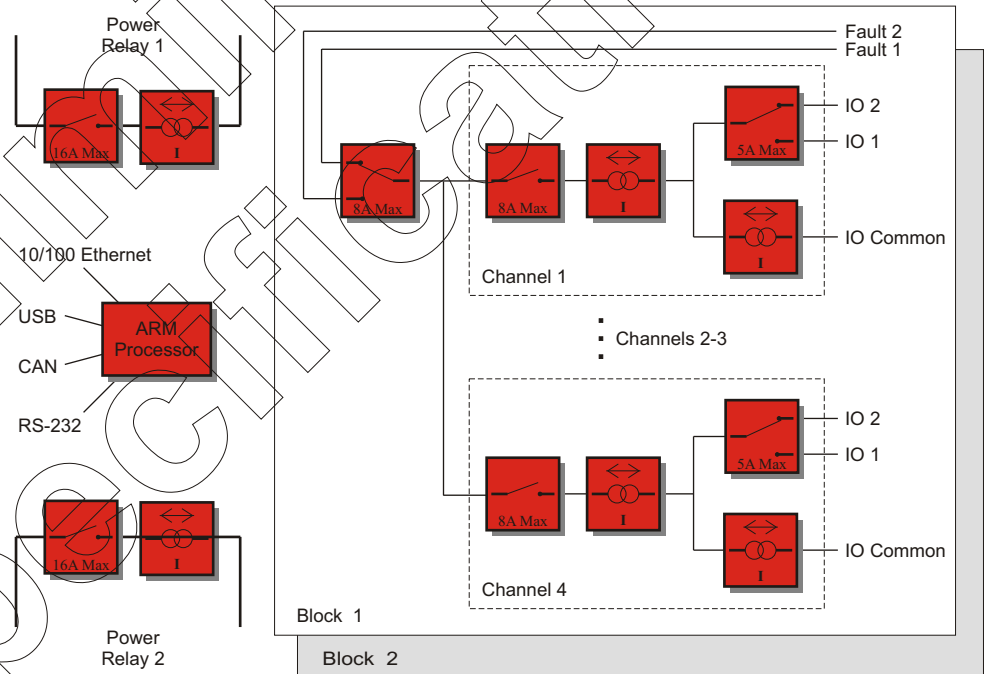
Power
Relay 1

16A Max

I

Fault 2
Fault 1

8A Max

8A Max

I

5A Max

IO 2

IO 1

I

IO Common

Channel 1

10/100 Ethernet

USB

CAN

RS-232

ARM
Processor

Channels 2-3

5A Max

IO 2

IO 1

8A Max

I

I

IO Common

Channel 4

16A Max

I

Block 1

Power
Relay 2

Block 2